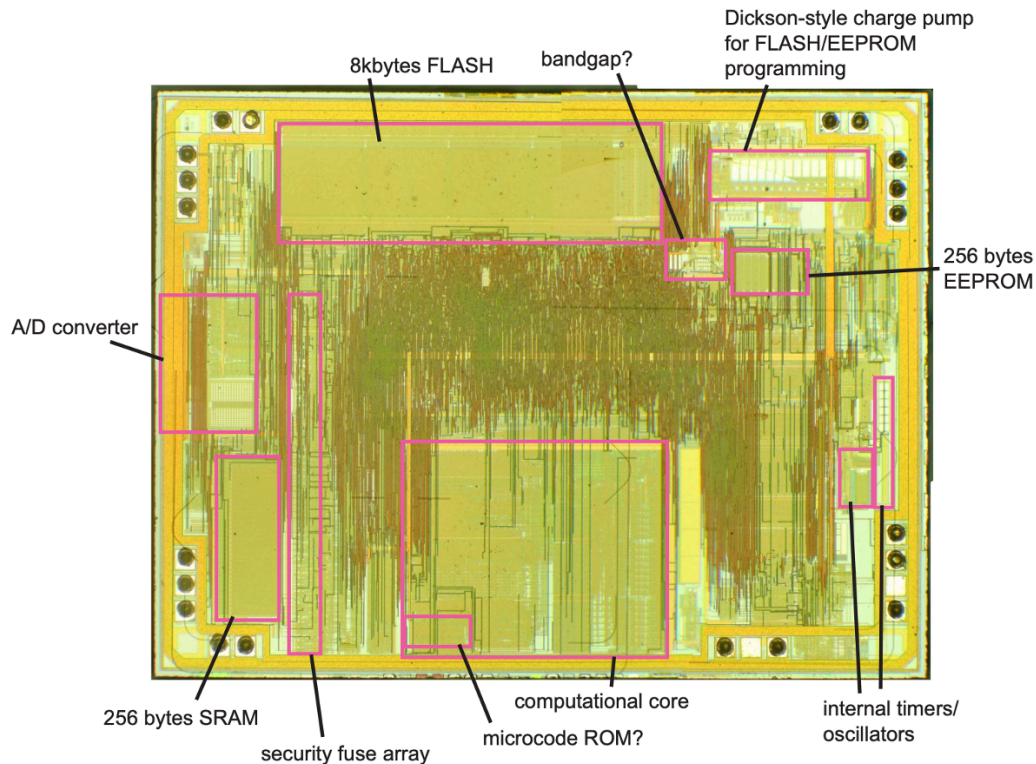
Dickson-style charge pump for FLASH/EEPROM programming

8kbytes FLASH

bandgap?

256 bytes EEPROM

A/D converter

256 bytes SRAM

security fuse array

microcode ROM?

computational core

internal timers/ oscillators